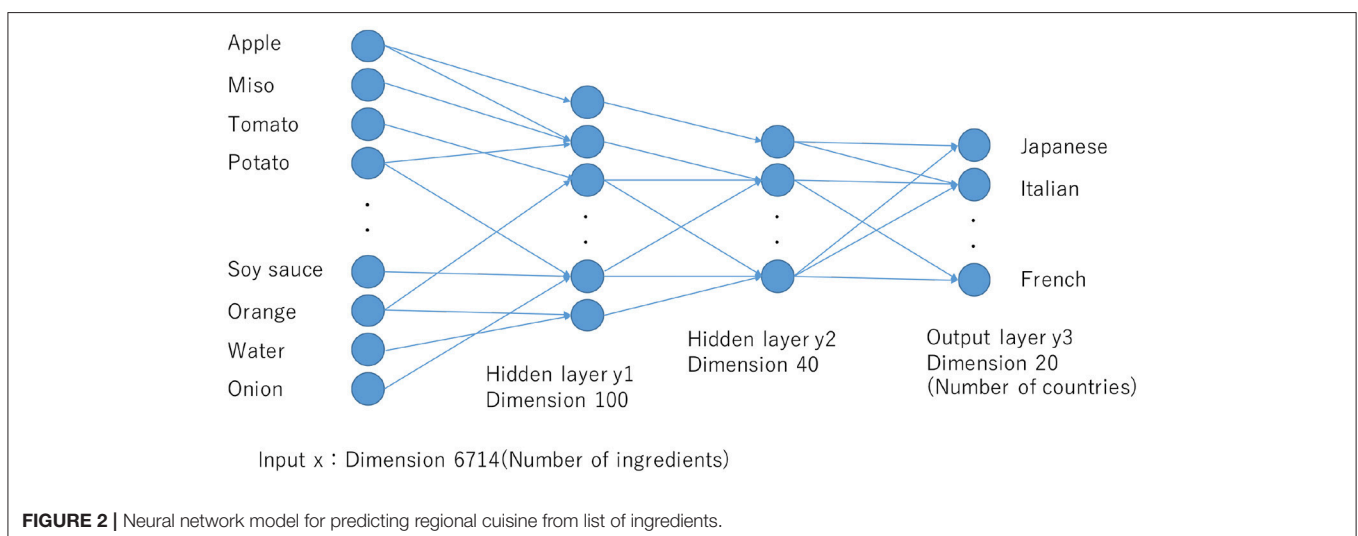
Apple
Miso
Tomato
Potato
.
.
Soy sauce
Orange
Water
Onion

.
.

Hidden layer y1
Dimension 100

.
.

Hidden layer y2
Dimension 40

Japanese
Italian
.
.
French

Output layer y3
Dimension 20
(Number of countries)

Input x：Dimension 6714(Number of ingredients)

FIGURE 2 | Neural network model for predicting regional cuisine from list of ingredients.